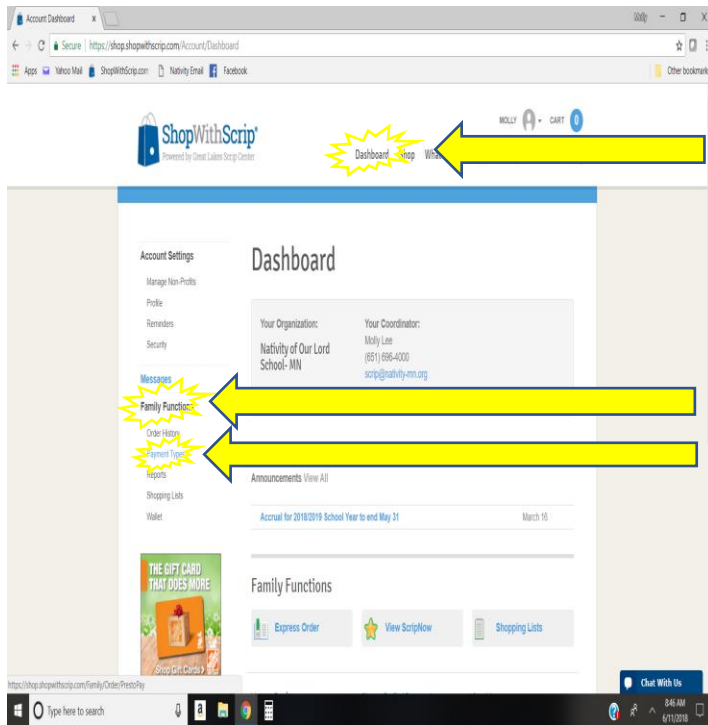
Account Dashboard ×

Molly

Secure | https://shop.shopwithscrip.com/Account/Dashboard

Apps Yahoo Mail ShopWithScrip.com Nativity Email Facebook

Other bookmarks

ShopWithScrip®
Powered by Great Lakes Scrip Center

MOLLY CART 0

Dashboard Shop What

Account Settings
Manage Non-Profits
Profile
Reminders
Security

Messages

Family Functions
Order History
Payment Types
Reports
Shopping Lists
Wallet

THE GIFT CARD THAT DOES MORE

Shop Gift Cards

Dashboard

Your Organization:
Nativity of Our Lord School- MN

Your Coordinator:
Molly Lee
(651) 696-4000
scrip@nativity-mn.org

Announcements View All

Accrual for 2018/2019 School Year to end May 31 March 16

Family Functions

Express Order

View ScripNow

Shopping Lists

https://shop.shopwithscrip.com/Family/Order/PrestoPay

Chat With Us

Type here to search

8:46 AM
6/11/2018